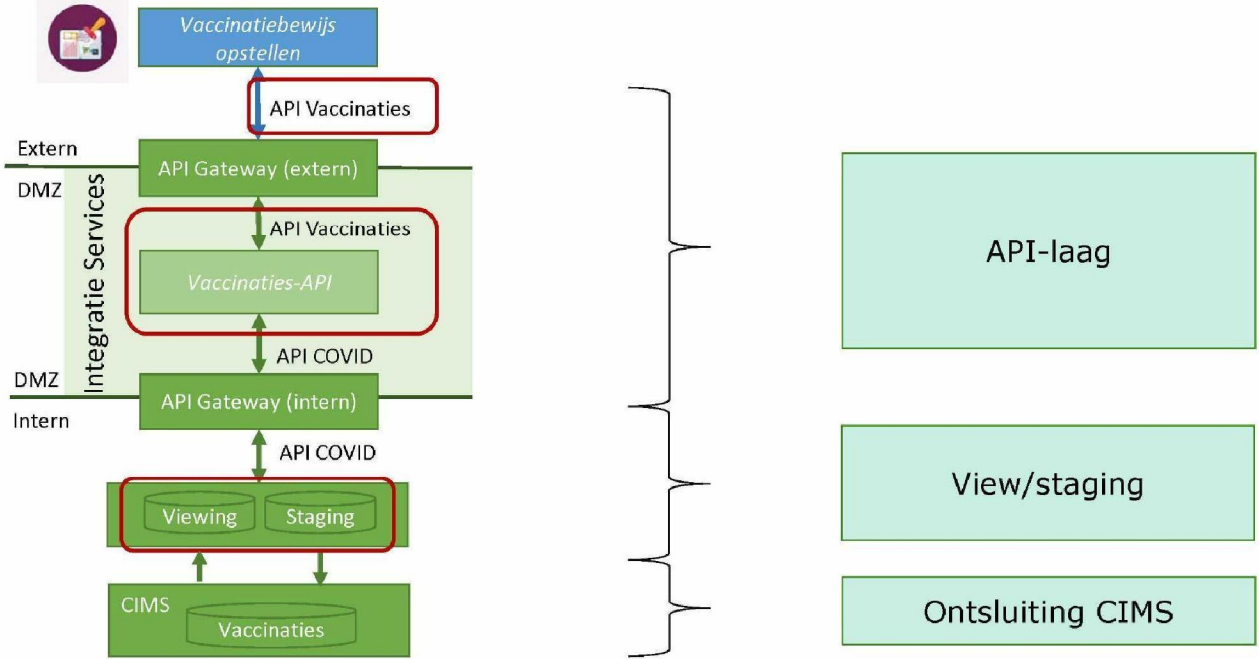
Vaccinatiebewijs opstellen

API Vaccinaties

Extern

API Gateway (extern)

DMZ

Integratie Services

API Vaccinaties

Vaccinaties-API

API COVID

DMZ

API Gateway (intern)

Intern

API COVID

Viewing

Staging

CIMS

Vaccinaties

API-laag

View/staging

Ontsluiting CIMS